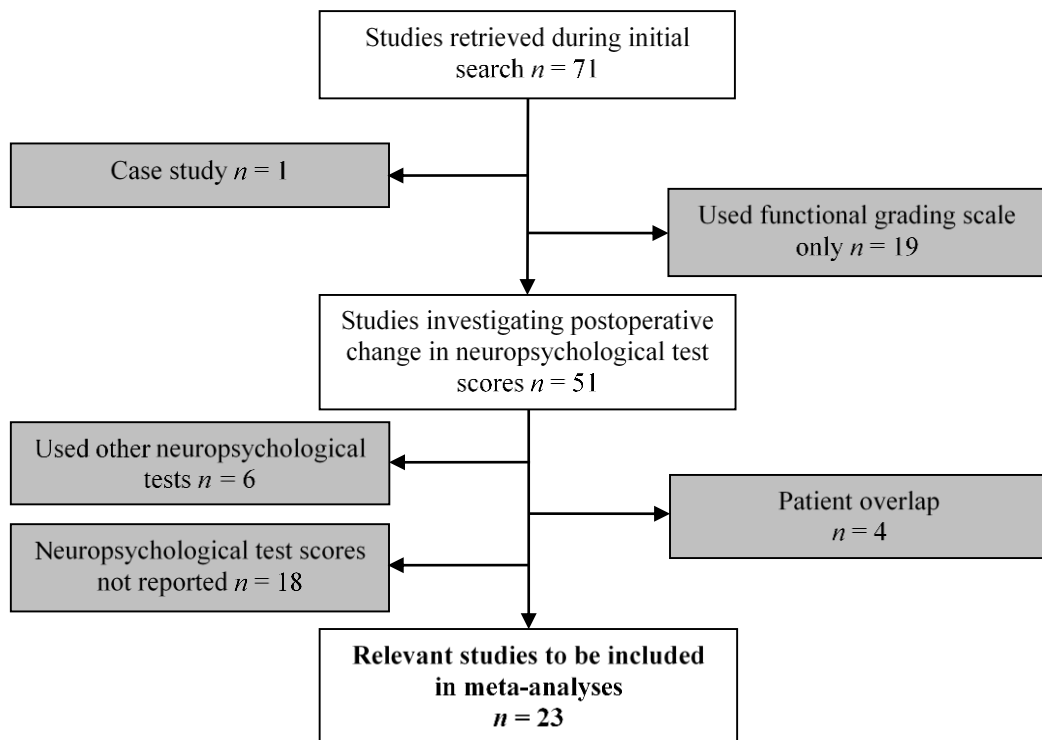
Studies retrieved during initial search $n = 71$

Case study $n = 1$

Used functional grading scale only $n = 19$

Studies investigating postoperative change in neuropsychological test scores $n = 51$

Used other neuropsychological tests $n = 6$

Patient overlap $n = 4$

Neuropsychological test scores not reported $n = 18$

**Relevant studies to be included in meta-analyses $n = 23$**